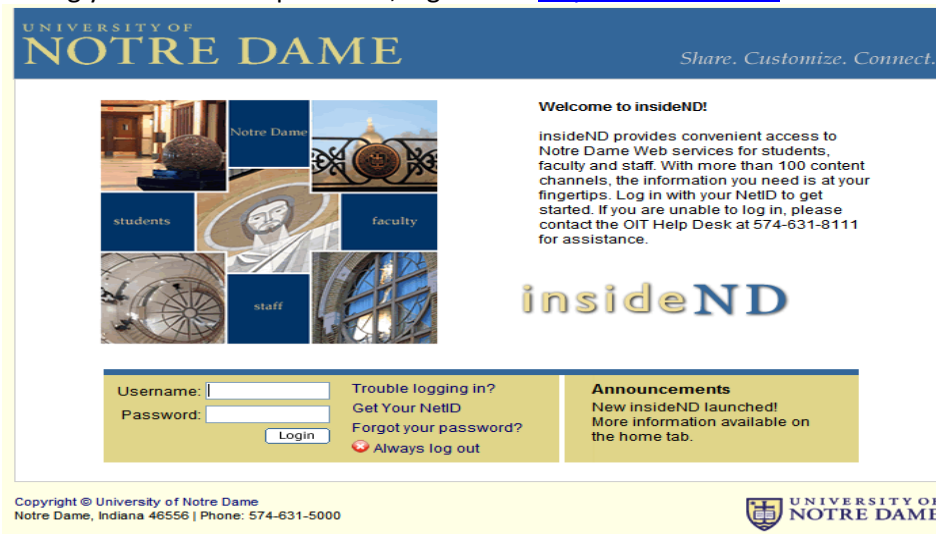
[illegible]

UNIVERSITY OF
NOTRE DAME

Share. Customize. Connect.

Notre Dame

students

faculty

staff

Welcome to insideND!

insideND provides convenient access to Notre Dame Web services for students, faculty and staff. With more than 100 content channels, the information you need is at your fingertips. Log in with your NetID to get started. If you are unable to log in, please contact the OIT Help Desk at 574-631-8111 for assistance.

insideND

Username:
Password:
Login

Trouble logging in?
Get Your NetID
Forgot your password?
Always log out

Announcements
New insideND launched!
More information available on the home tab.

Copyright © University of Notre Dame
Notre Dame, Indiana 46556 | Phone: 574-631-5000

UNIVERSITY OF
NOTRE DAME